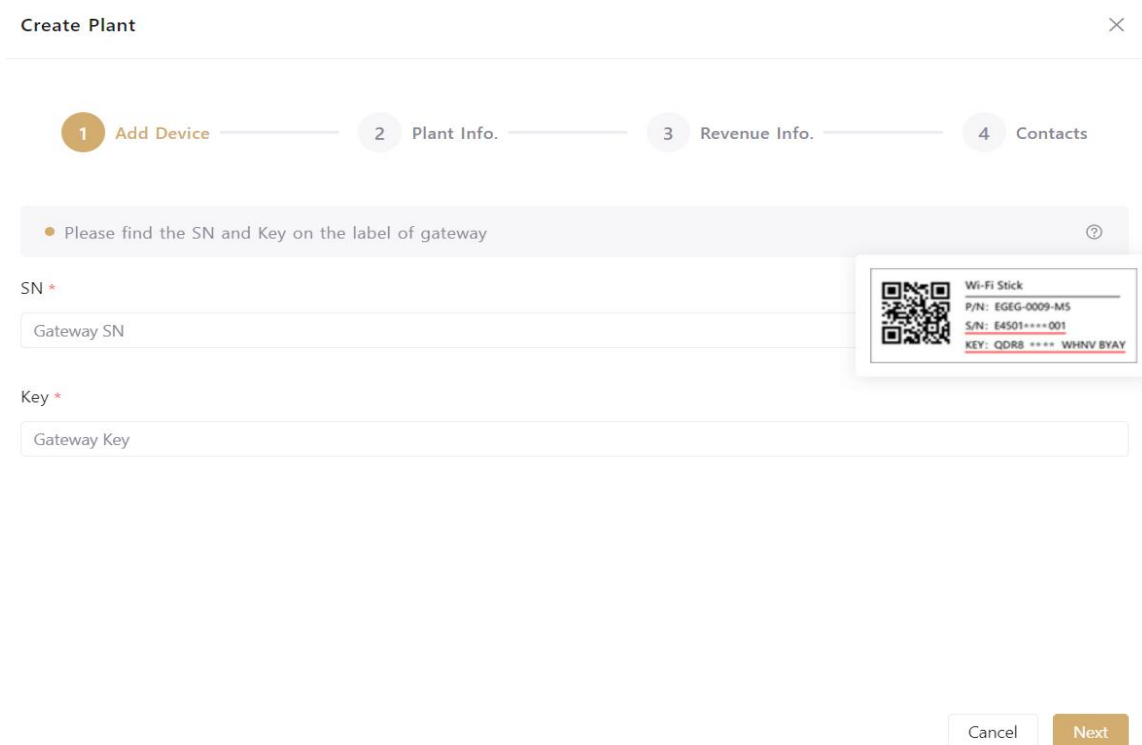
Create Plant

×

1 Add Device

2 Plant Info.

3 Revenue Info.

4 Contacts

Please find the SN and Key on the label of gateway

Wi-Fi Stick
P/N: EGEG-0009-MS
S/N: E4501\*\*\*\*001
KEY: QDR8 \*\*\*\* WHNV BYAY

SN \*

Gateway SN

Key \*

Gateway Key

Cancel

Next